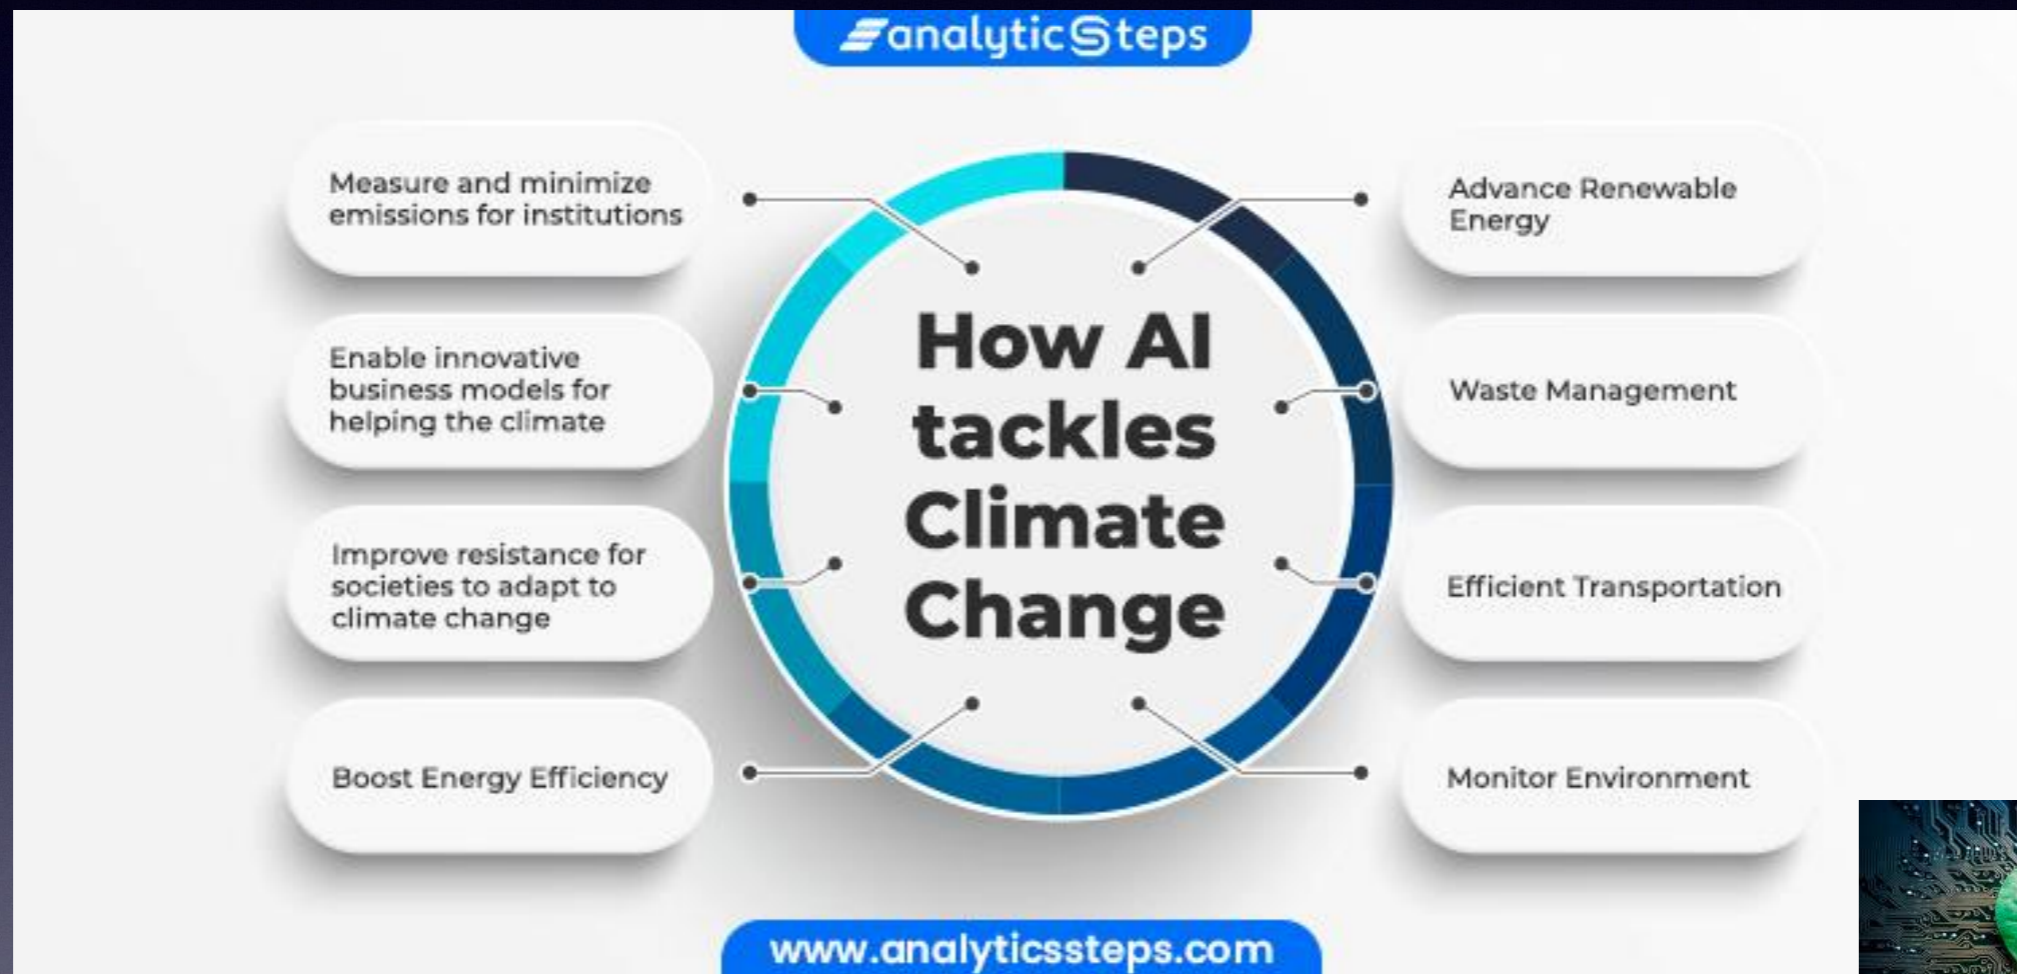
analyticSteps

How AI tackles Climate Change

Measure and minimize emissions for institutions

Enable innovative business models for helping the climate

Improve resistance for societies to adapt to climate change

Boost Energy Efficiency

Advance Renewable Energy

Waste Management

Efficient Transportation

Monitor Environment

www.analyticssteps.com